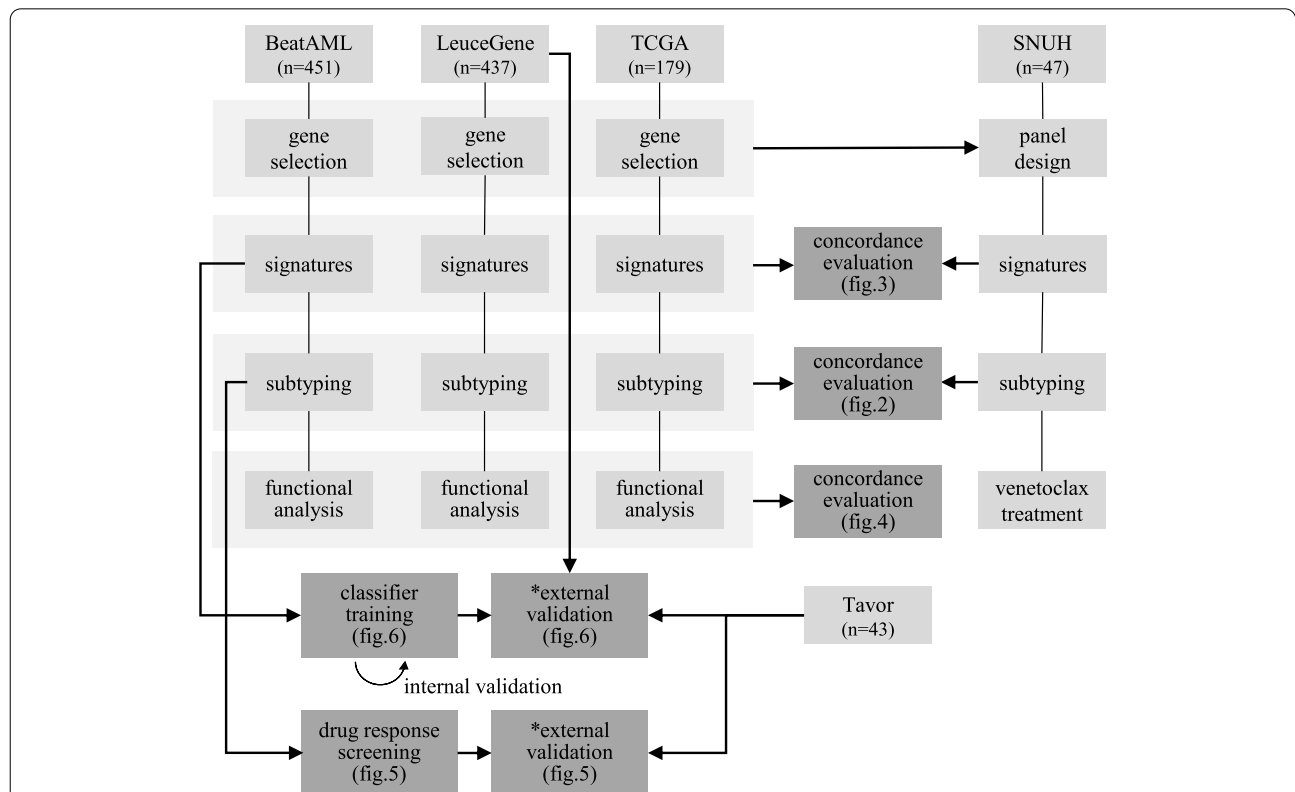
BeatAML (n=451)

LeuceGene (n=437)

TCGA (n=179)

SNUH (n=47)

gene selection

gene selection

gene selection

panel design

signatures

signatures

signatures

concordance evaluation (fig.3)

signatures

subtyping

subtyping

subtyping

concordance evaluation (fig.2)

subtyping

functional analysis

functional analysis

functional analysis

concordance evaluation (fig.4)

venetoclax treatment

classifier training (fig.6)

*external validation (fig.6)

Tavor (n=43)

internal validation

drug response screening (fig.5)

*external validation (fig.5)